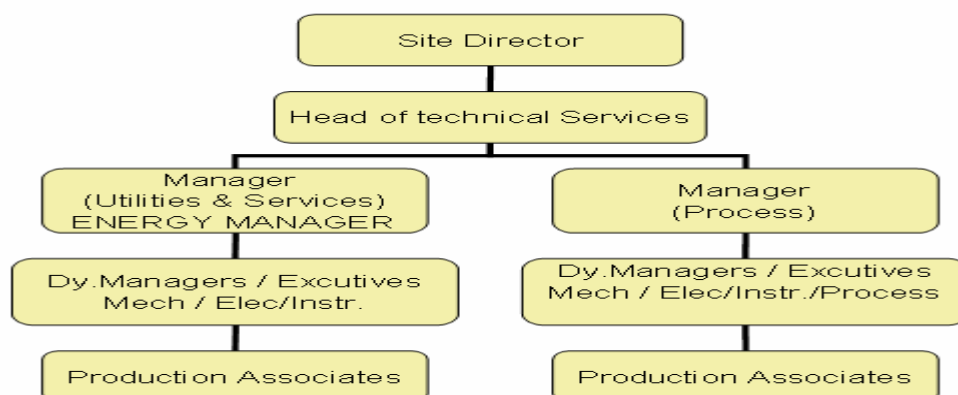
Site Director

Head of technical Services

Manager
(Utilities & Services)
ENERGY MANAGER

Manager
(Process)

Dy.Managers / Excutives
Mech / Elec/Instr.

Dy.Managers / Excutives
Mech / Elec/Instr./Process

Production Associates

Production Associates